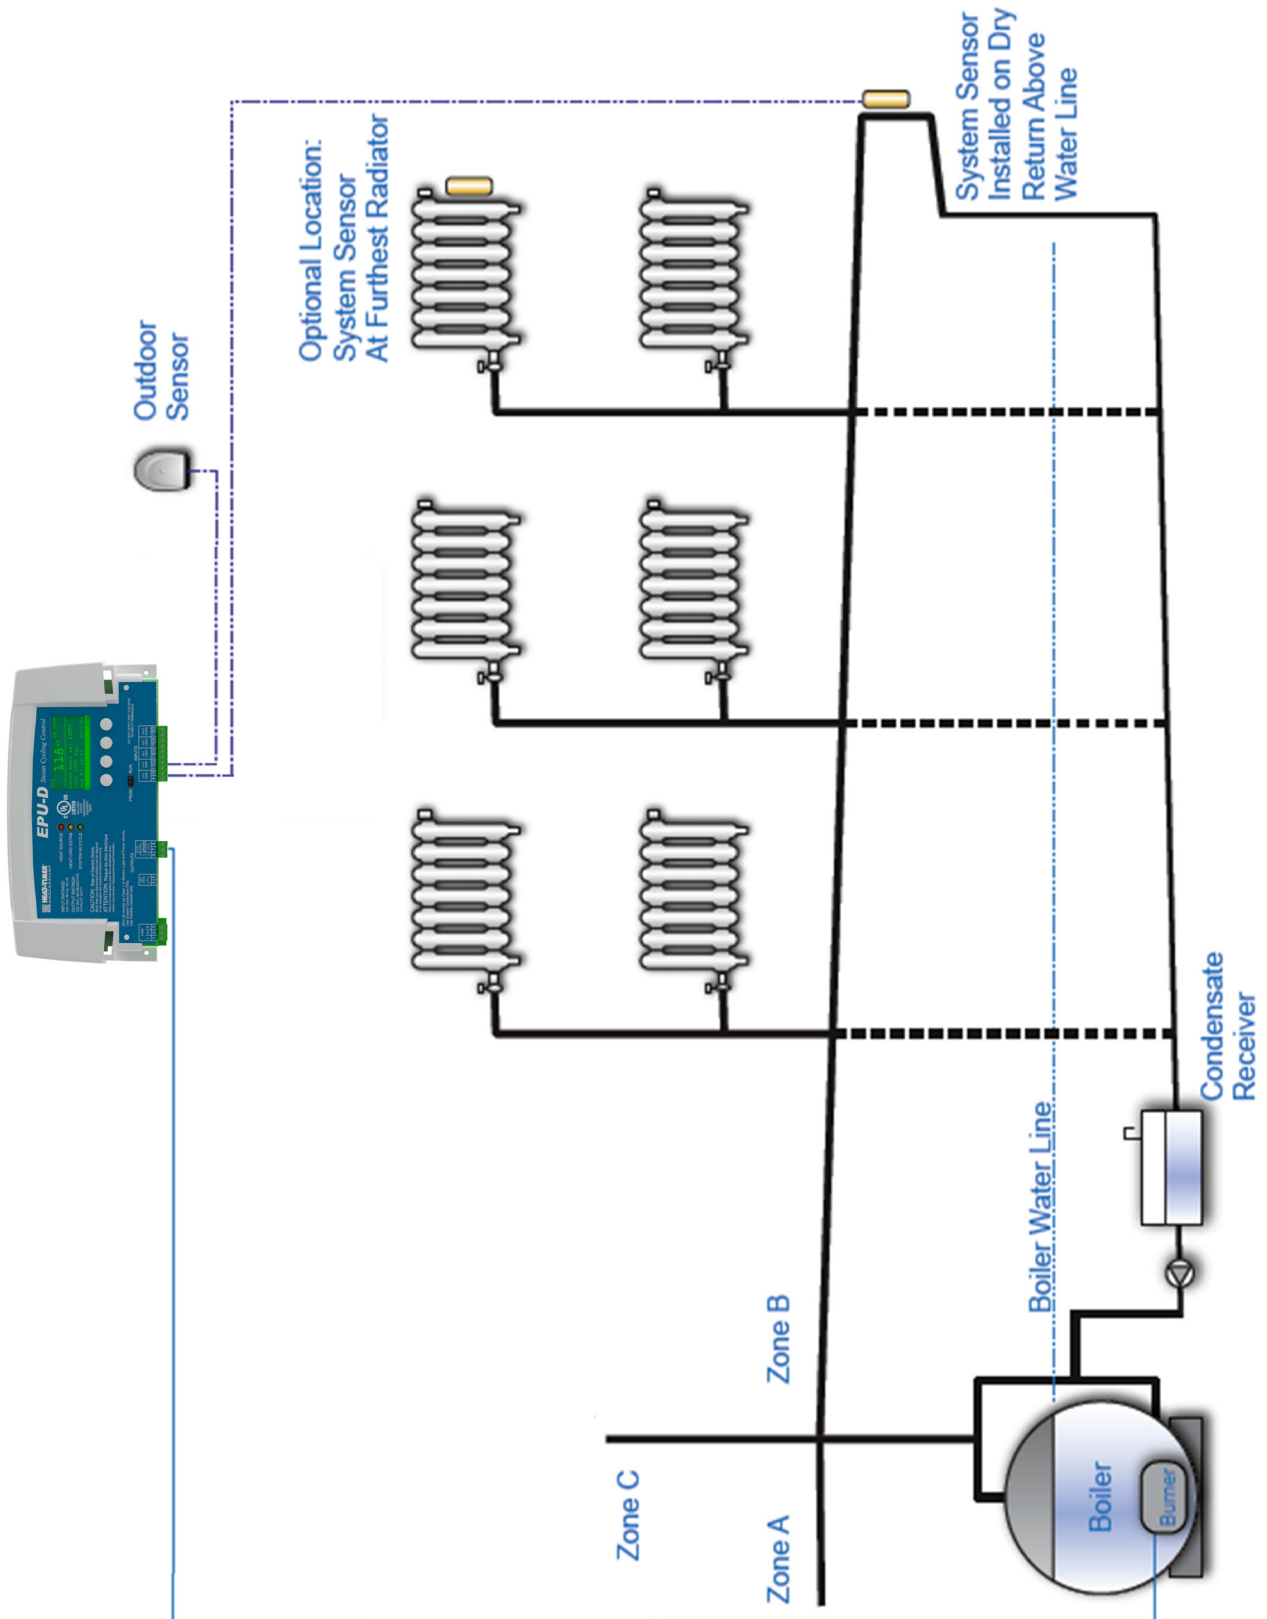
Outdoor Sensor

Optional Location: System Sensor At Furthest Radiator

System Sensor Installed on Dry Return Above Water Line

EPU-D

Condensate Receiver

Boiler Water Line

Zone B

Zone C

Zone A

Boiler

Burner